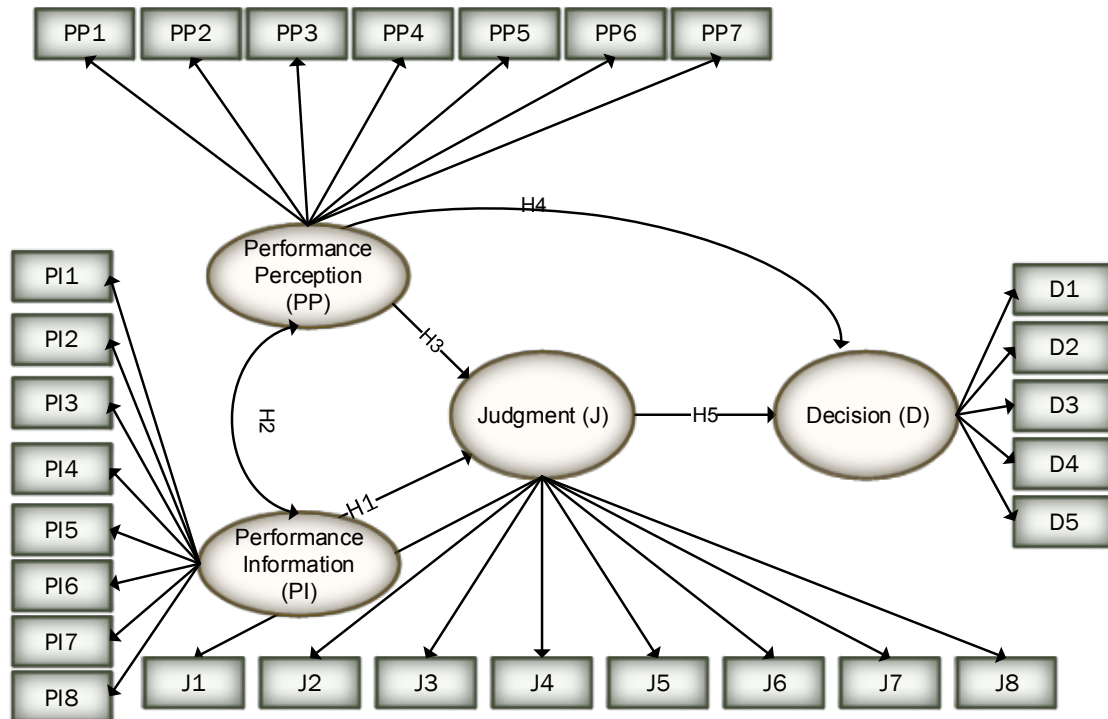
PP1
PP2
PP3
PP4
PP5
PP6
PP7

H4

Performance Perception (PP)

PI1
PI2
PI3
PI4
PI5
PI6
PI7
PI8

H3

H2

Judgment (J)

H5

Decision (D)

D1
D2
D3
D4
D5

H1

Performance Information (PI)

J1
J2
J3
J4
J5
J6
J7
J8